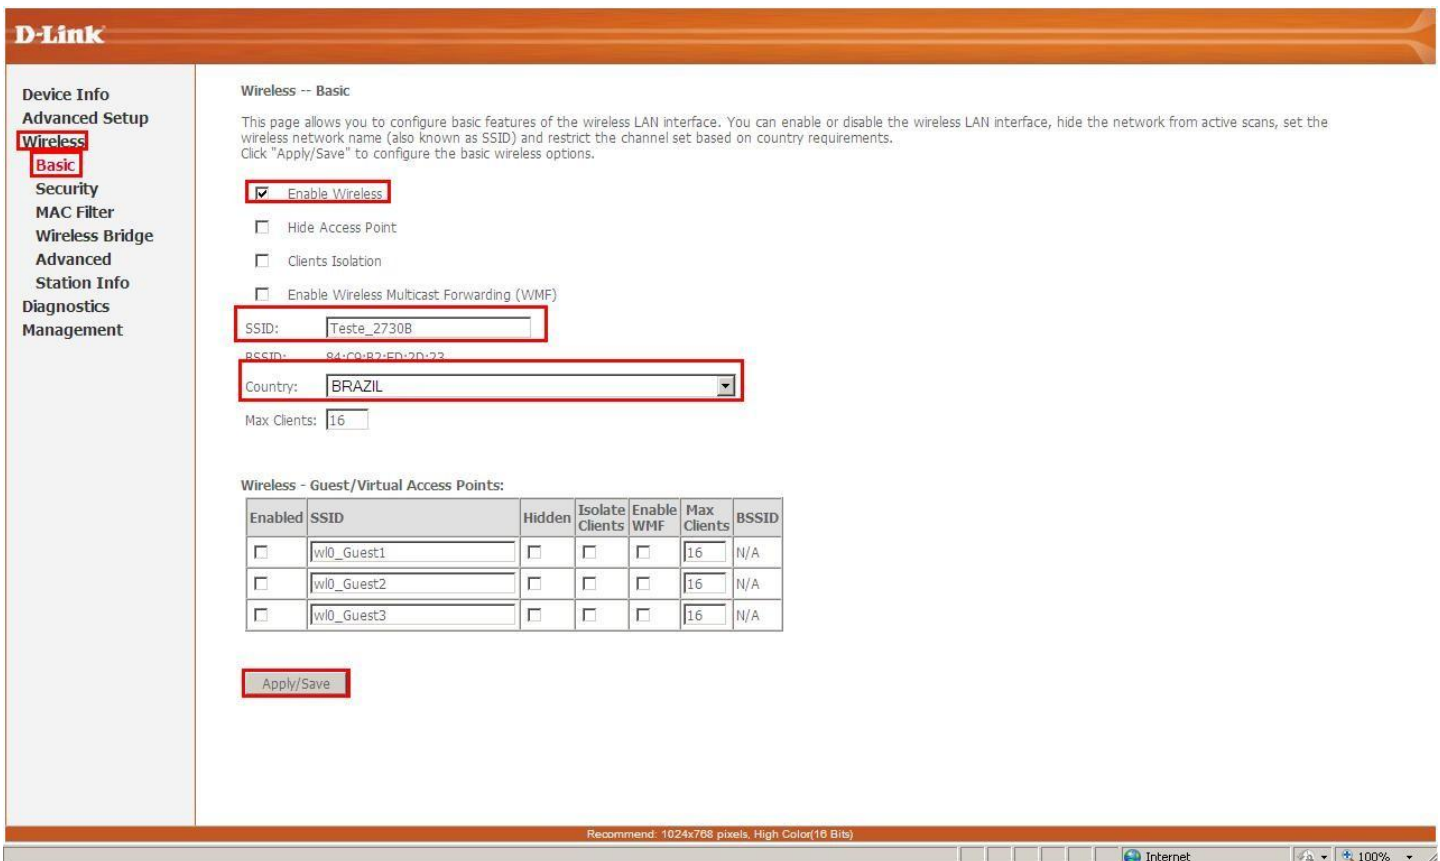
D-Link

Device Info
Advanced Setup
Wireless
Basic
Security
MAC Filter
Wireless Bridge
Advanced
Station Info
Diagnostics
Management

Wireless -- Basic

This page allows you to configure basic features of the wireless LAN interface. You can enable or disable the wireless LAN interface, hide the network from active scans, set the wireless network name (also known as SSID) and restrict the channel set based on country requirements.
Click "Apply/Save" to configure the basic wireless options.

Enable Wireless

Hide Access Point

Clients Isolation

Enable Wireless Multicast Forwarding (WMF)

SSID: Teste_2730B

BSSID: 84:C9:B2:ED:2D:23

Country: BRAZIL

Max Clients: 16

Wireless - Guest/Virtual Access Points:

| Enabled | SSID | Hidden | Isolate Clients | Enable WMF | Max Clients | BSSID |
|---|---|---|---|---|---|---|
| | wl0_Guest1 | | | | 16 | N/A |
| | wl0_Guest2 | | | | 16 | N/A |
| | wl0_Guest3 | | | | 16 | N/A |

Apply/Save

Recommend: 1024x768 pixels, High Color(16 Bits)

Internet 100%